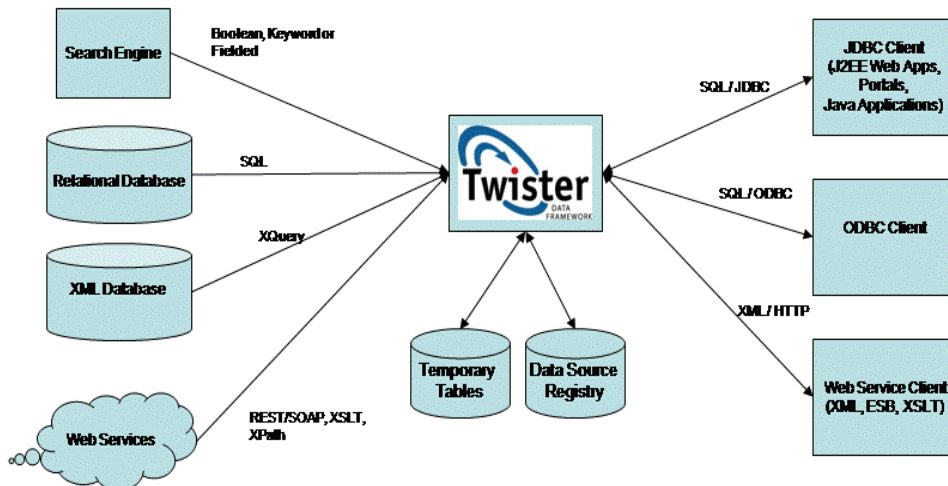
Search Engine

Boolean, Keyword or Fielded

Relational Database

SQL

XML Database

XQuery

Web Services

REST/SOAP, XSLT, XPath

Twister
DATA FRAMEWORK

Temporary Tables

Data Source Registry

SQL / JDBC

JDBC Client (J2EE Web Apps, Portals, Java Applications)

SQL / ODBC

ODBC Client

XML / HTTP

Web Service Client (XML, ESB, XSLT)